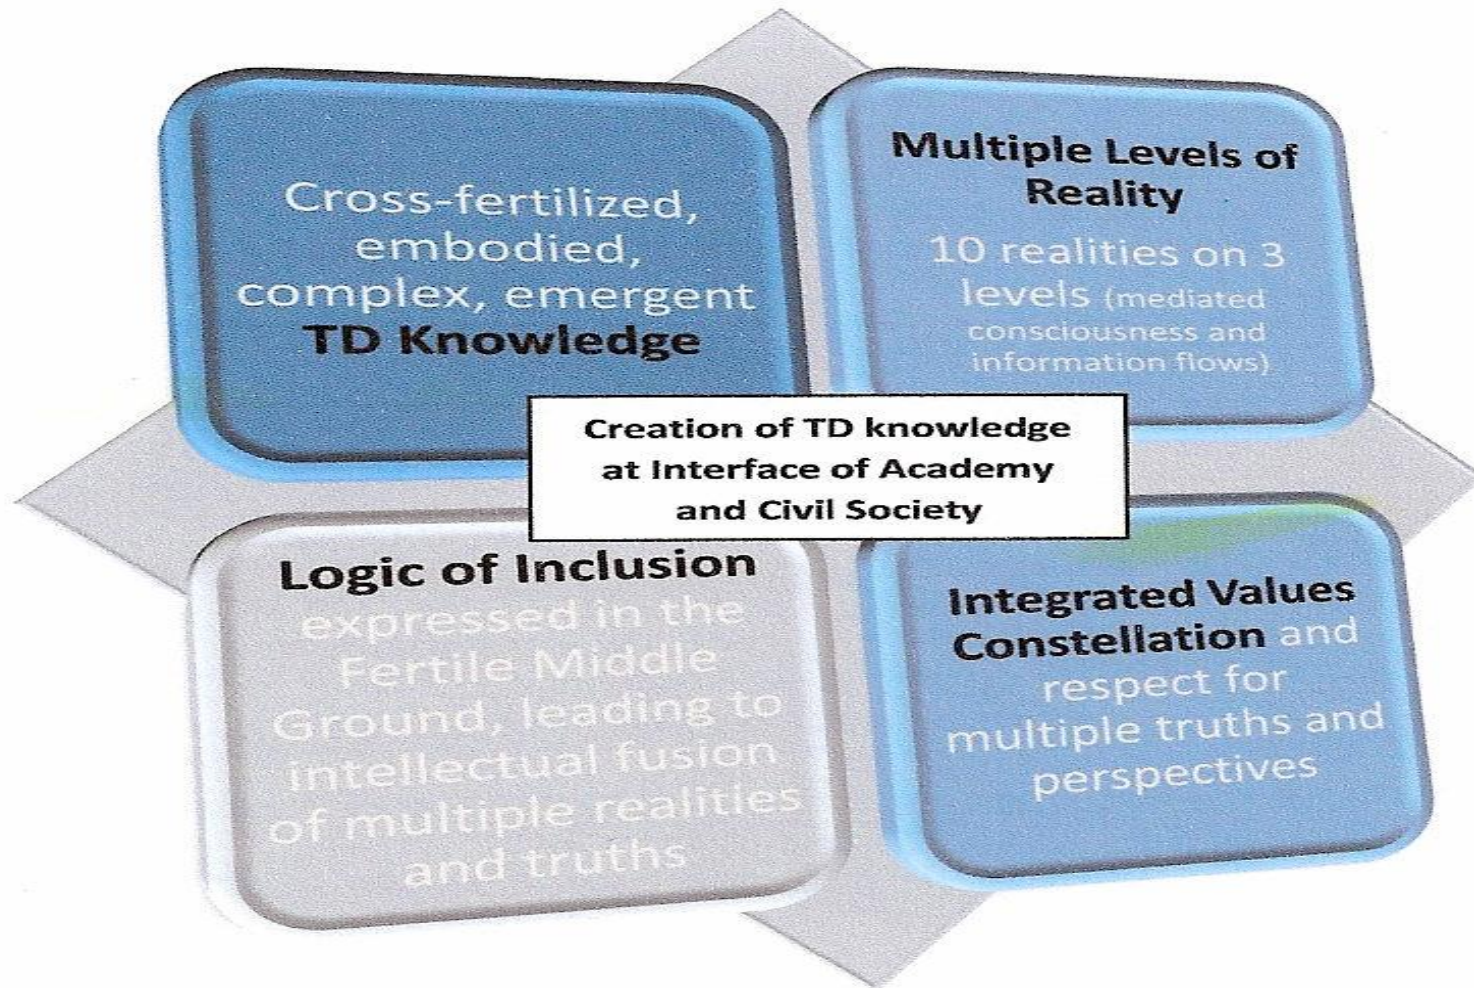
Cross-fertilized, embodied, complex, emergent TD Knowledge

Multiple Levels of Reality

10 realities on 3 levels (mediated consciousness and information flows)

Creation of TD knowledge at Interface of Academy and Civil Society

Logic of Inclusion expressed in the Fertile Middle Ground, leading to intellectual fusion of multiple realities and truths

Integrated Values Constellation and respect for multiple truths and perspectives